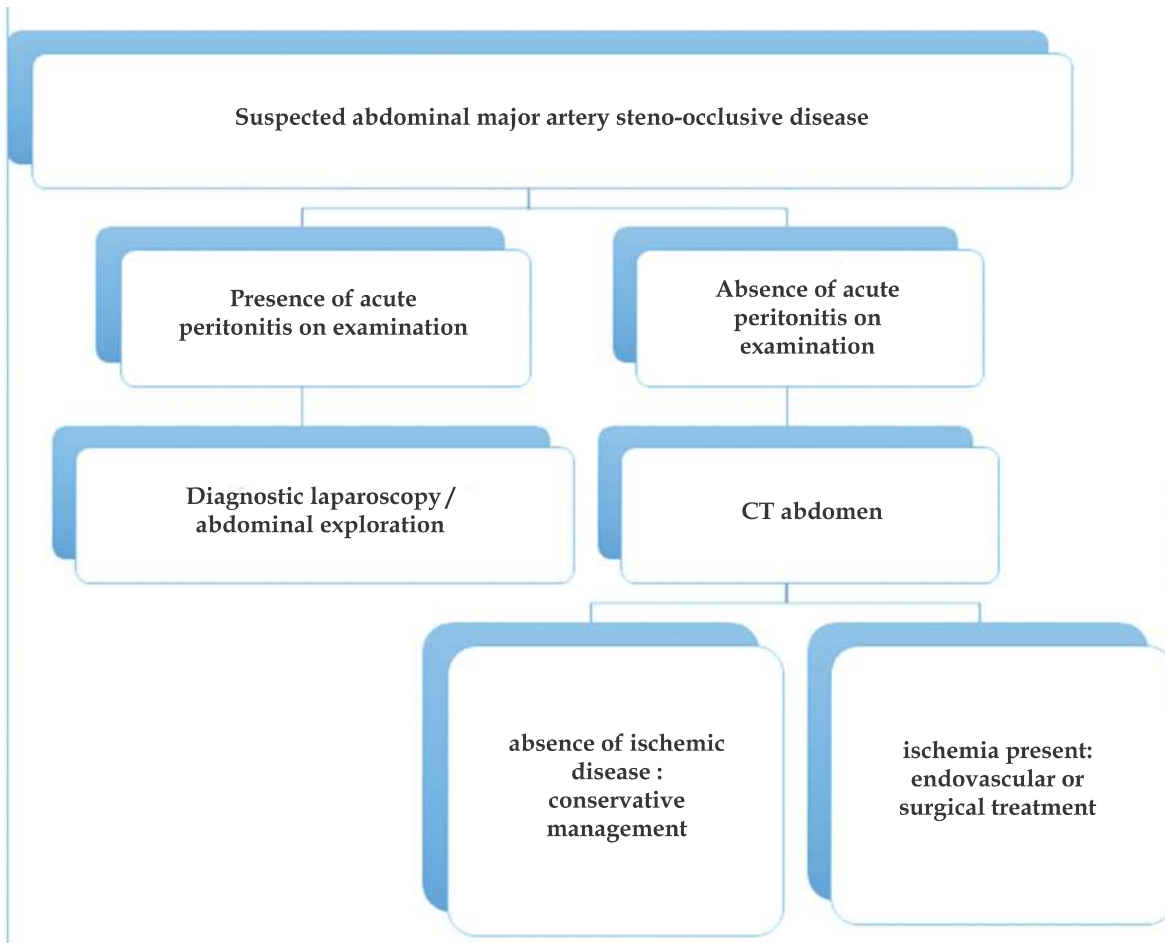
Suspected abdominal major artery steno-occlusive disease

Presence of acute peritonitis on examination

Absence of acute peritonitis on examination

Diagnostic laparoscopy / abdominal exploration

CT abdomen

absence of ischemic disease : conservative management

ischemia present: endovascular or surgical treatment